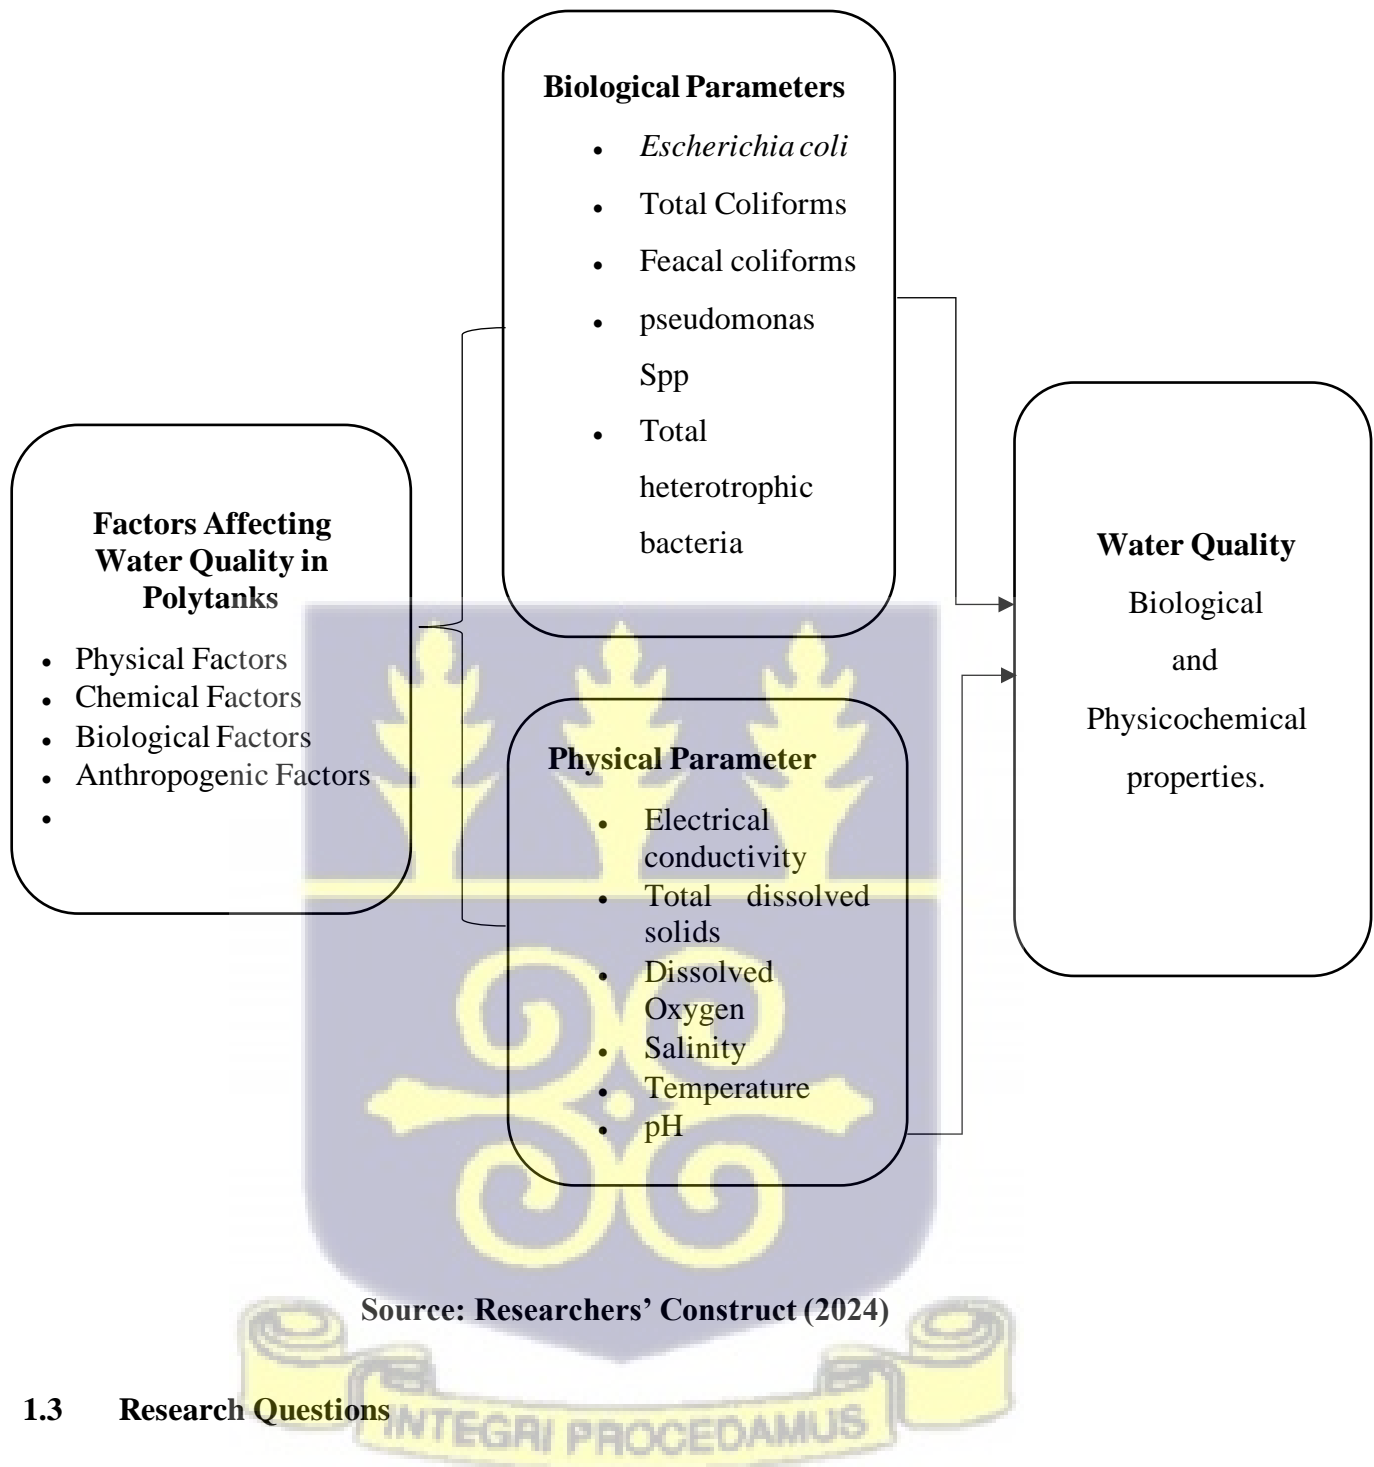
Biological Parameters

- *Escherichia coli*
- Total Coliforms
- Feacal coliforms
- pseudomonas Spp
- Total heterotrophic bacteria

Factors Affecting Water Quality in Polytanks

- Physical Factors
- Chemical Factors
- Biological Factors
- Anthropogenic Factors
-

Water Quality

Biological and Physicochemical properties.

Physical Parameter

- Electrical conductivity
- Total dissolved solids
- Dissolved Oxygen
- Salinity
- Temperature
- pH

Source: Researchers' Construct (2024)

INTEGRI PROCEDAMUS

1.3 Research Questions